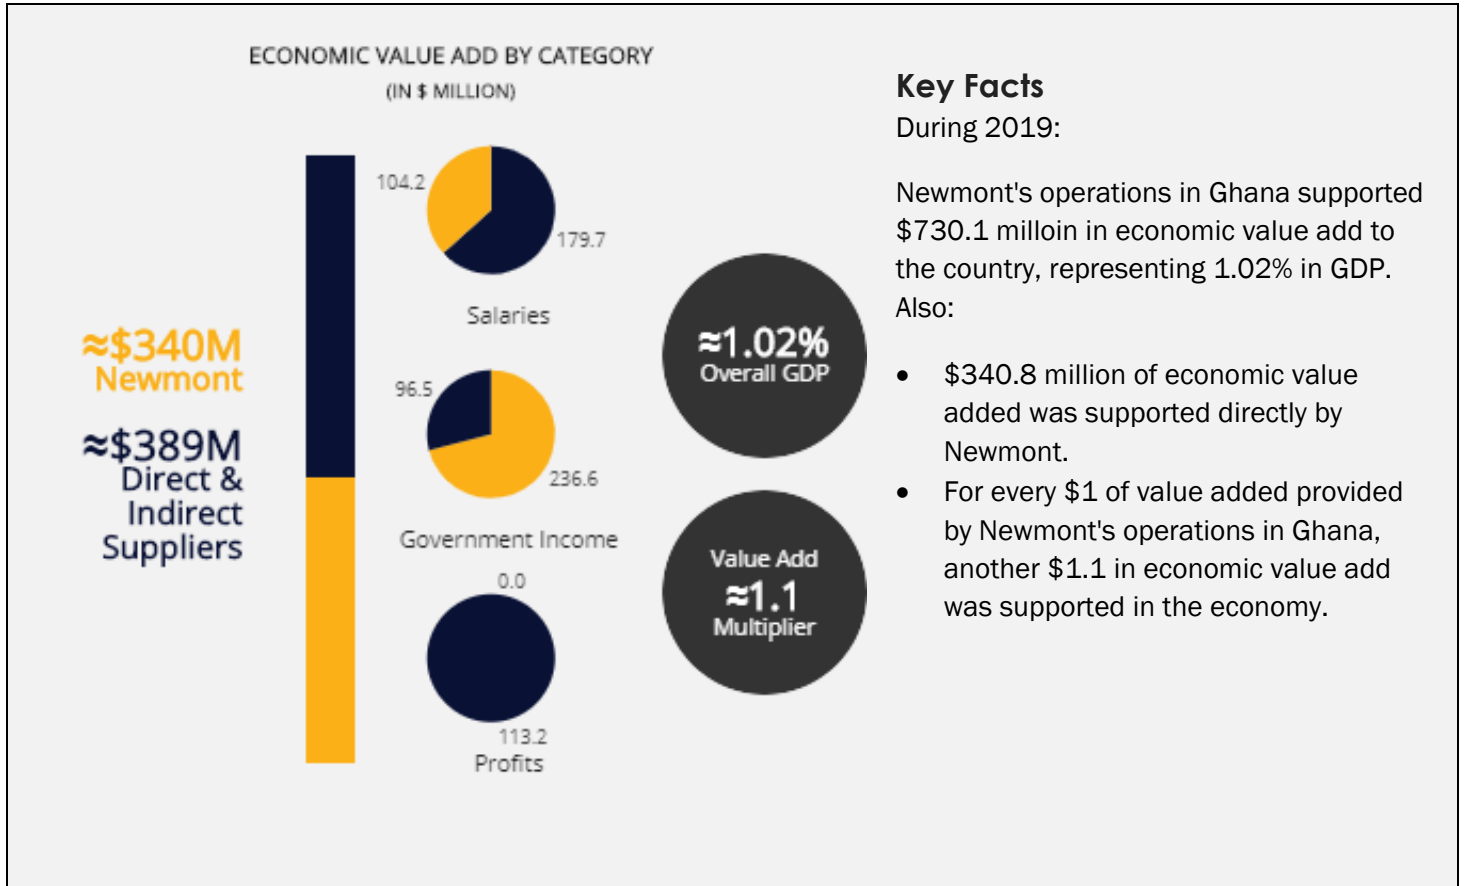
ECONOMIC VALUE ADD BY CATEGORY
(IN $ MILLION)

≈$340M
Newmont

≈$389M
Direct & Indirect Suppliers

104.2
179.7
Salaries

96.5
236.6
Government Income

0.0
113.2
Profits

≈1.02%
Overall GDP

Value Add
≈1.1
Multiplier

Key Facts
During 2019:

Newmont's operations in Ghana supported $730.1 milloin in economic value add to the country, representing 1.02% in GDP. Also:

- $340.8 million of economic value added was supported directly by Newmont.
- For every $1 of value added provided by Newmont's operations in Ghana, another $1.1 in economic value add was supported in the economy.